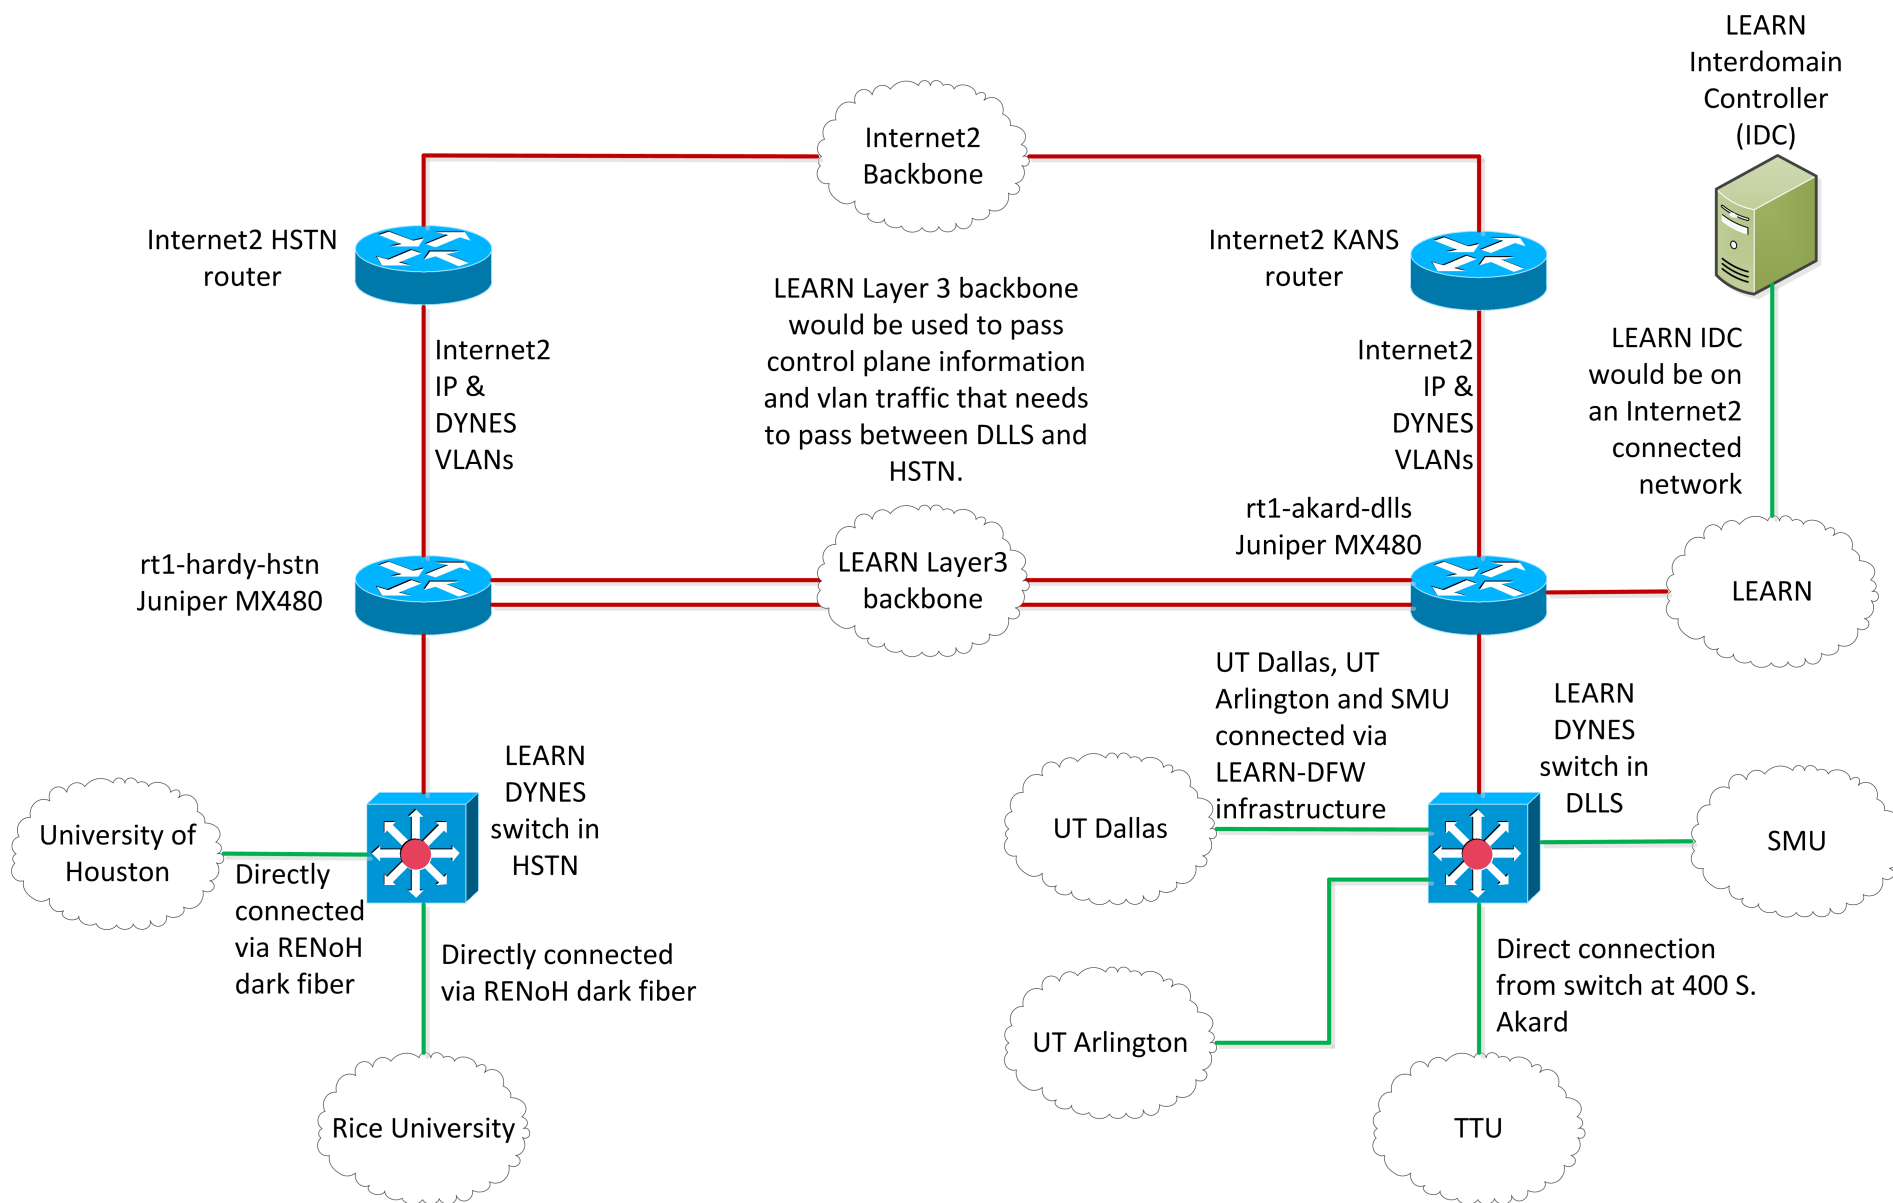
LEARN Interdomain Controller (IDC)

Internet2 Backbone

Internet2 HSTN router

Internet2 KANS router

LEARN Layer 3 backbone would be used to pass control plane information and vlan traffic that needs to pass between DLLS and HSTN.

Internet2 IP & DYNES VLANs

Internet2 IP & DYNES VLANs

LEARN IDC would be on an Internet2 connected network

rt1-akard-dlls Juniper MX480

rt1-hardy-hstn Juniper MX480

LEARN Layer3 backbone

LEARN

UT Dallas, UT Arlington and SMU connected via LEARN-DFW infrastructure

LEARN DYNES switch in DLLS

LEARN DYNES switch in HSTN

University of Houston

Directly connected via RENoH dark fiber

UT Dallas

SMU

Directly connected via RENoH dark fiber

Direct connection from switch at 400 S. Akard

UT Arlington

Rice University

TTU